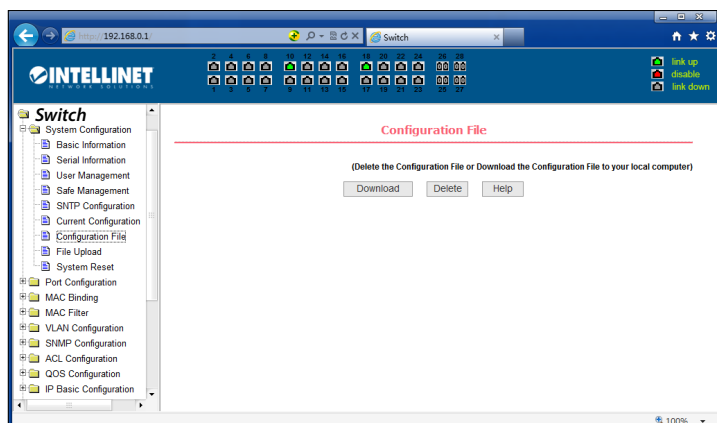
http://192.168.0.1/

Switch

INTELLINET
NETWORK SOLUTIONS

2 4 6 8 10 12 14 16 18 20 22 24 26 28
1 3 5 7 9 11 13 15 17 19 21 23 25 27

link up
disable
link down

Switch
System Configuration
Basic Information
Serial Information
User Management
Safe Management
SNTP Configuration
Current Configuration
Configuration File
File Upload
System Reset
Port Configuration
MAC Binding
MAC Filter
VLAN Configuration
SNMP Configuration
ACL Configuration
QOS Configuration
IP Basic Configuration

Configuration File

(Delete the Configuration File or Download the Configuration File to your local computer)

Download Delete Help

100%